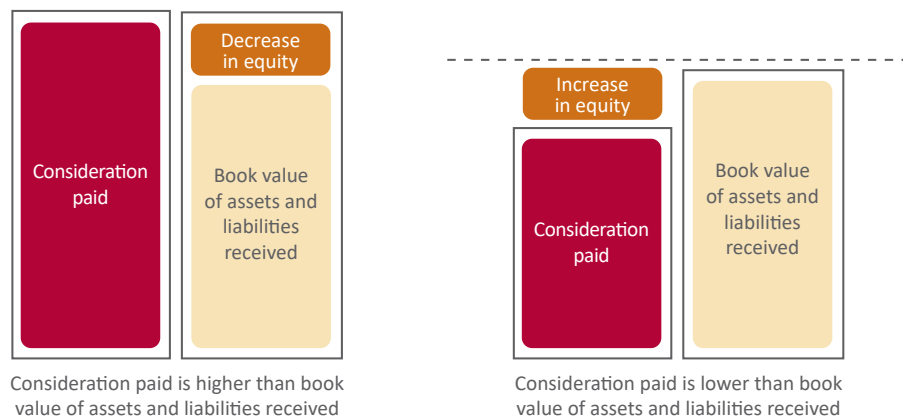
Consideration paid

Decrease in equity

Book value of assets and liabilities received

Consideration paid is higher than book value of assets and liabilities received

Increase in equity

Consideration paid

Book value of assets and liabilities received

Consideration paid is lower than book value of assets and liabilities received